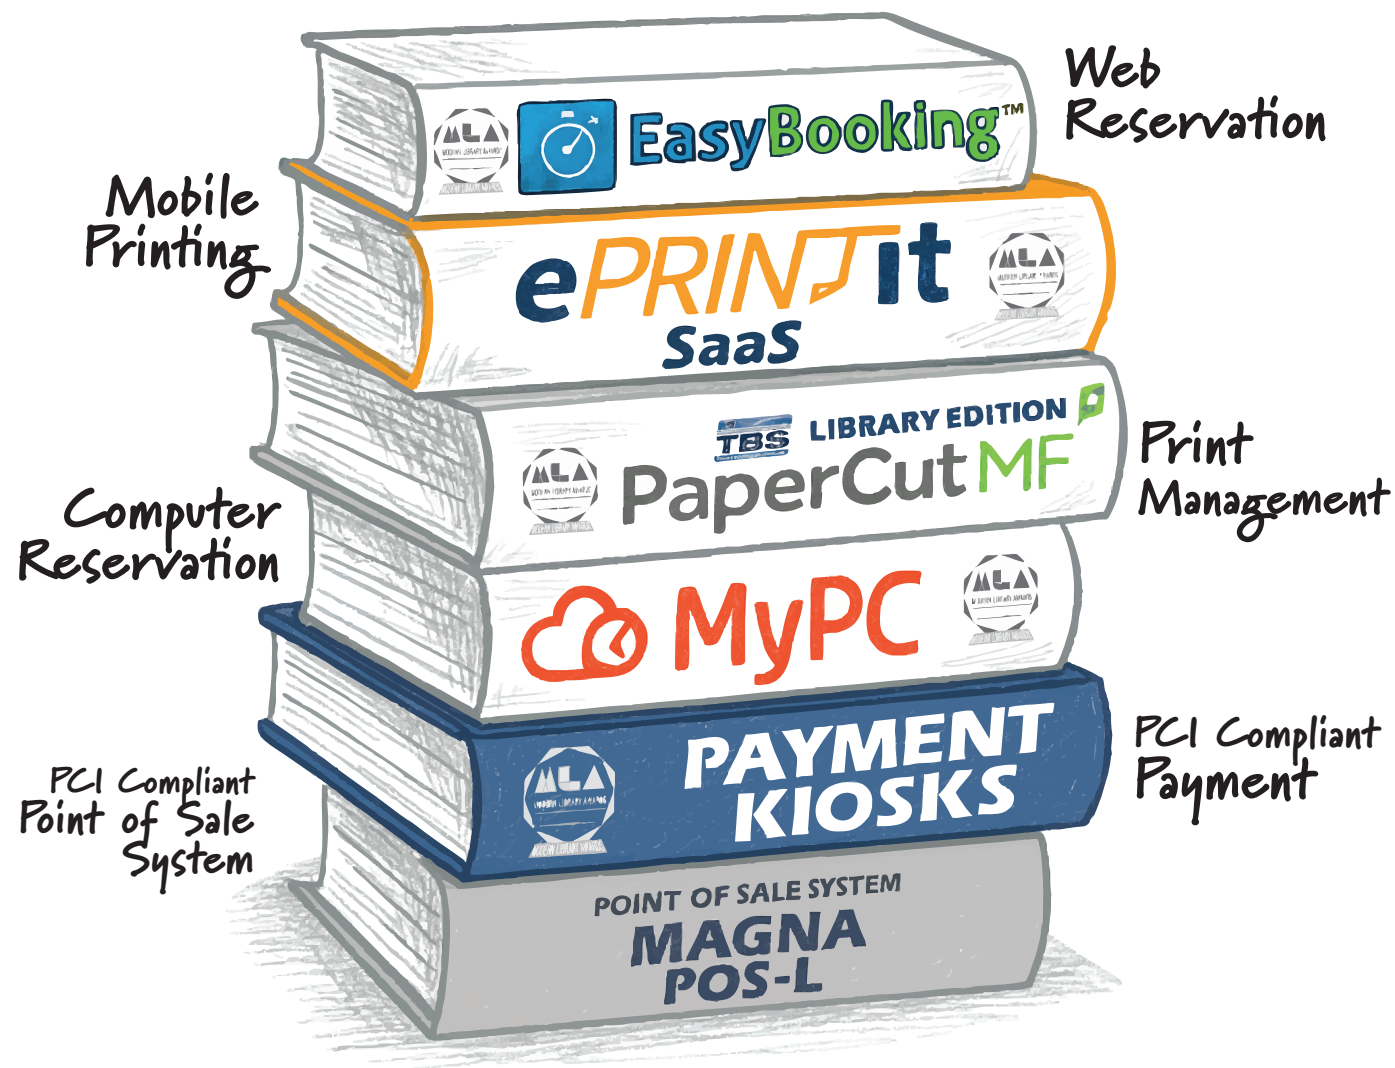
Web Reservation

MLA

EasyBooking™

Mobile Printing

ePRINTit SaaS

MLA

TBS LIBRARY EDITION

MLA

PaperCut MF

Print Management

Computer Reservation

MyPC

MLA

MLA

PAYMENT KIOSKS

PCI Compliant Payment

PCI Compliant Point of Sale System

POINT OF SALE SYSTEM
MAGNA POS-L